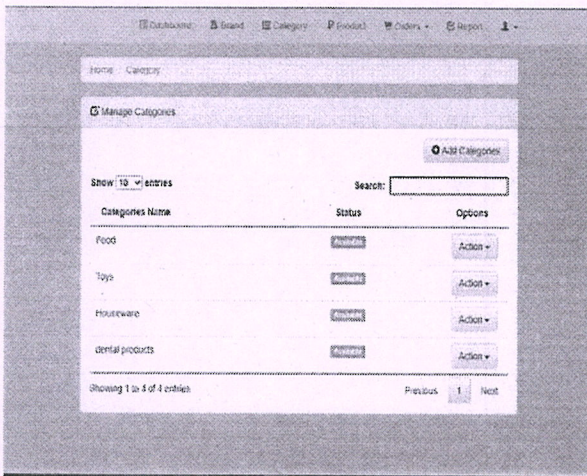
Dashboard Brand Category Product Orders Report

Home Category

Manage Categories

Add Categories

Show 10 entries

Search:

| Categories Name | Status | Options |
|---|---|---|
| Food | Available | Action |
| Toys | Available | Action |
| Houseware | Available | Action |
| dental products | Available | Action |

Showing 1 to 4 of 4 entries

Previous 1 Next